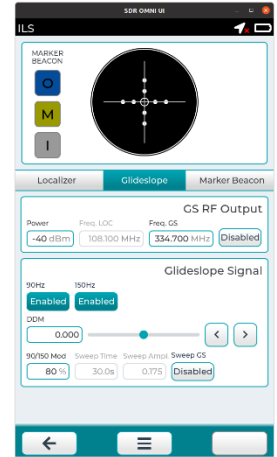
SDR OMNI UI

ILS

MARKER BEACON

O

M

I

Localizer

Glideslope

Marker Beacon

GS RF Output

Power

-40 dBm

Freq. LOC

108.100 MHz

Freq. GS

334.700 MHz

Disabled

Glideslope Signal

90Hz

Enabled

150Hz

Enabled

DDM

0.000

<

>

90/150 Mod

80 %

Sweep Time

30.0s

Sweep Ampl.

0.175

Sweep GS

Disabled

←

☰